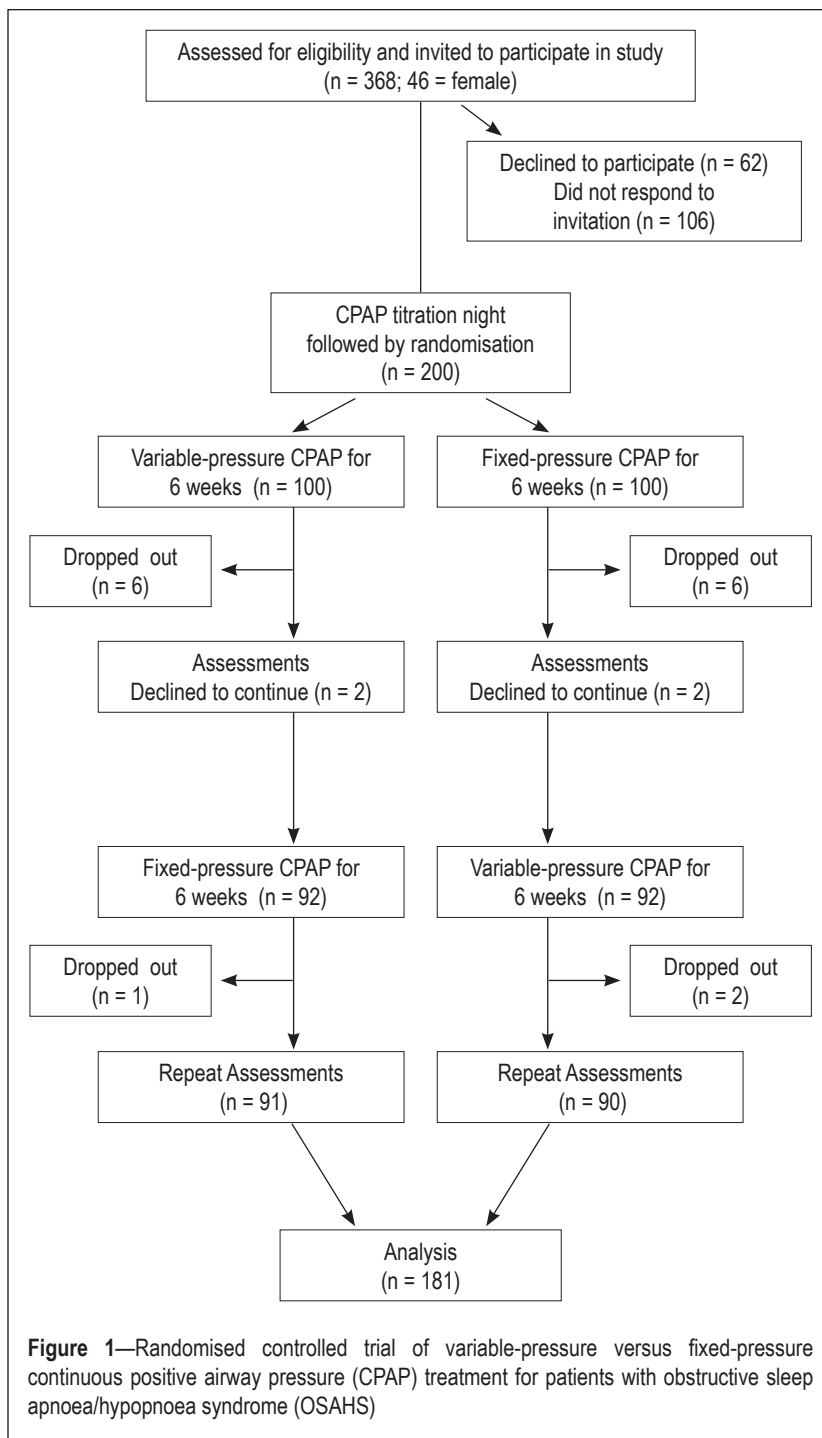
Assessed for eligibility and invited to participate in study (n = 368; 46 = female)

Declined to participate (n = 62) Did not respond to invitation (n = 106)

CPAP titration night followed by randomisation (n = 200)

Variable-pressure CPAP for 6 weeks (n = 100)

Fixed-pressure CPAP for 6 weeks (n = 100)

Dropped out (n = 6)

Dropped out (n = 6)

Assessments Declined to continue (n = 2)

Assessments Declined to continue (n = 2)

Fixed-pressure CPAP for 6 weeks (n = 92)

Variable-pressure CPAP for 6 weeks (n = 92)

Dropped out (n = 1)

Dropped out (n = 2)

Repeat Assessments (n = 91)

Repeat Assessments (n = 90)

Analysis (n = 181)

**Figure 1**—Randomised controlled trial of variable-pressure versus fixed-pressure continuous positive airway pressure (CPAP) treatment for patients with obstructive sleep apnoea/hypopnoea syndrome (OSAHS)